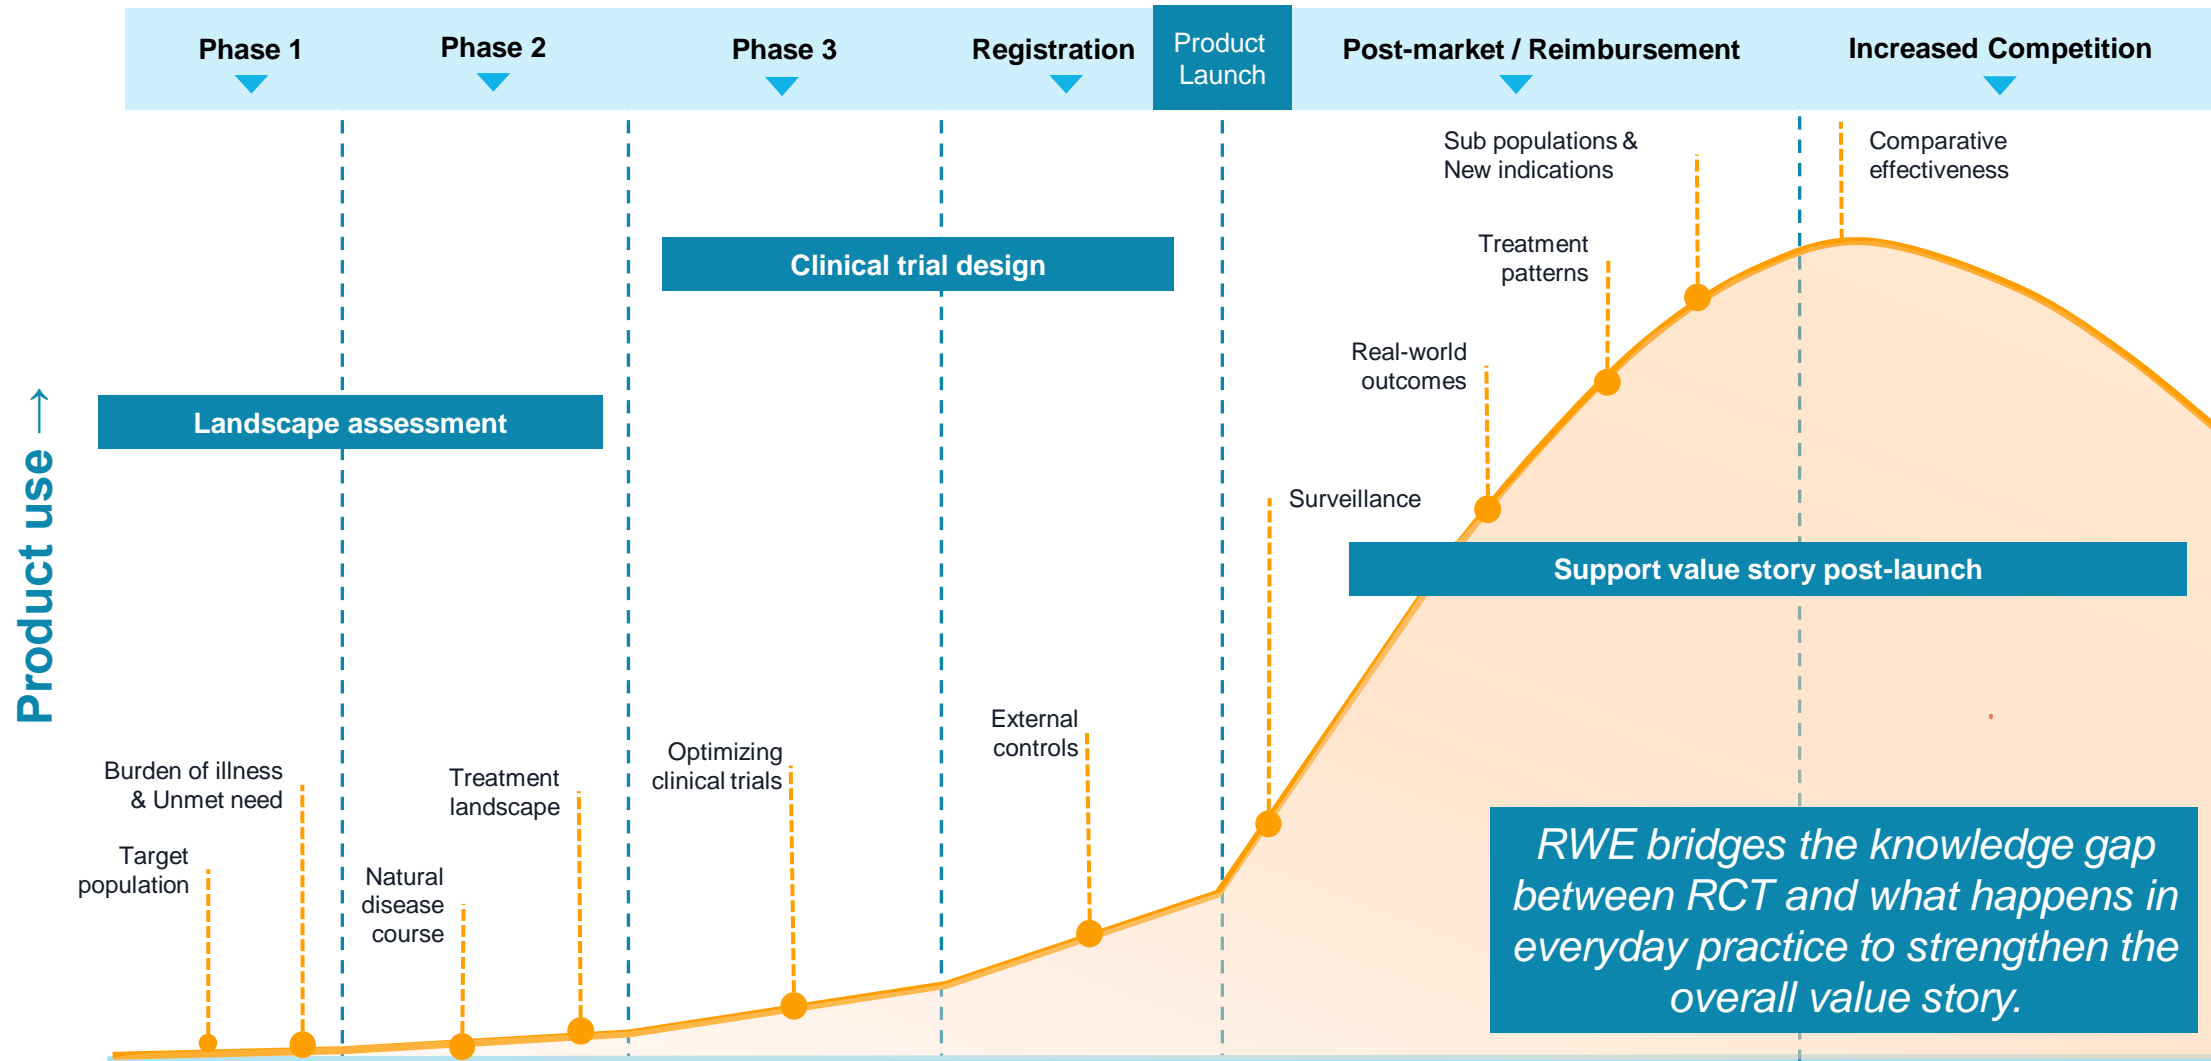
Phase 1

Phase 2

Phase 3

Registration

Product Launch

Post-market / Reimbursement

Increased Competition

Product use →

Sub populations & New indications

Comparative effectiveness

Treatment patterns

Clinical trial design

Real-world outcomes

Landscape assessment

Surveillance

Support value story post-launch

External controls

Optimizing clinical trials

Burden of illness & Unmet need

Treatment landscape

Target population

Natural disease course

RWE bridges the knowledge gap between RCT and what happens in everyday practice to strengthen the overall value story.